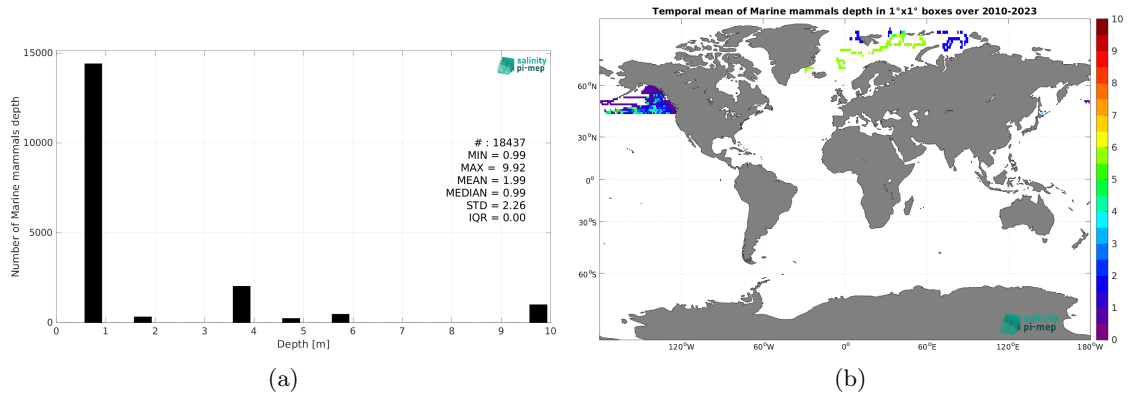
15000

10000

5000

0

Number of Marine mammals depth

0 1 2 3 4 5 6 7 8 9 10

Depth [m]

salinity pi-mep

# : 18437
MIN = 0.99
MAX = 9.92
MEAN = 1.99
MEDIAN = 0.99
STD = 2.26
IQR = 0.00

(a)

Temporal mean of Marine mammals depth in 1°x1° boxes over 2010-2023

60°N
30°N
0°
30°S
60°S

120°W 60°W 0° 60°E 120°E 180°W

10
9
8
7
6
5
4
3
2
1
0

salinity pi-mep

(b)